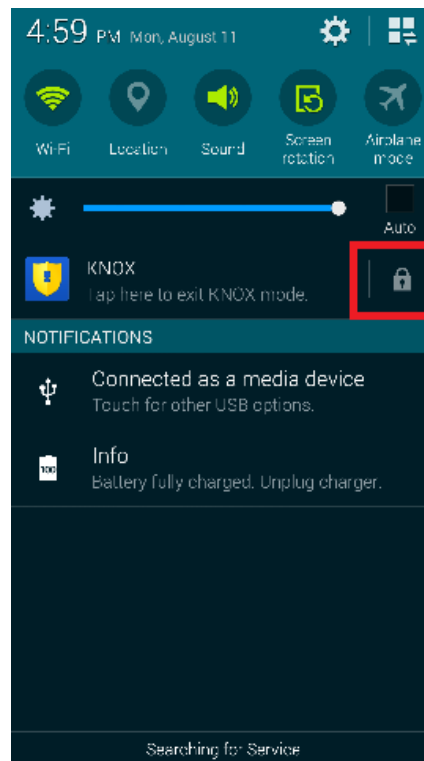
4:59 PM Mon, August 11

Wi-Fi
Location
Sound
Screen rotation
Airplane mode

Auto

KNOX
Tap here to exit KNOX mode.

NOTIFICATIONS

Connected as a media device
Touch for other USB options.

Info
Battery fully charged. Unplug charger.

Searching for Service